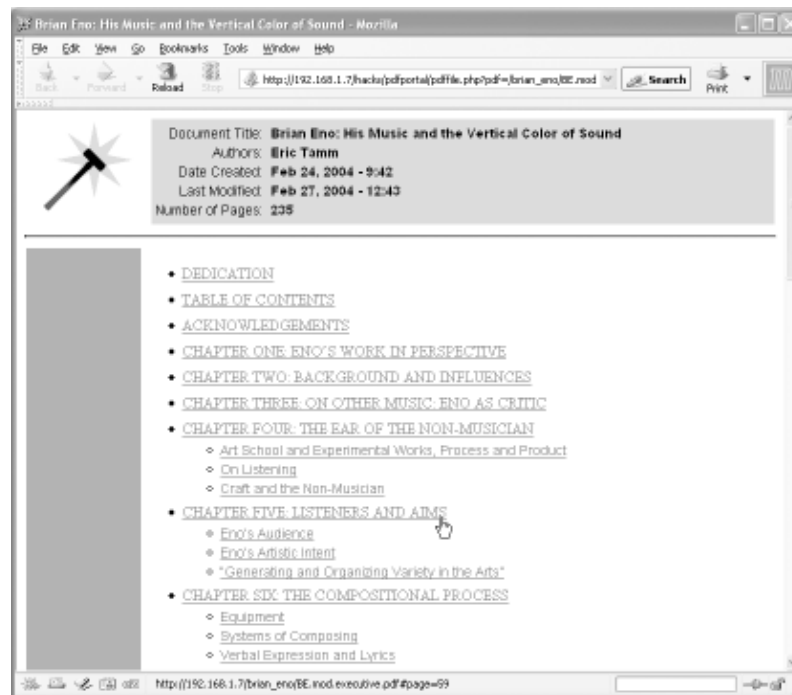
Brian Eno: His Music and the Vertical Color of Sound - Mozilla

File Edit View Go Bookmarks Tools Window Help

Back Forward Reload Stop http://192.168.1.7/hacks/pdfportal/pdffile.php?pdf=/brian_eno/BE.mod Search Print

Document Title: Brian Eno: His Music and the Vertical Color of Sound
Authors: Eric Tamm
Date Created: Feb 24, 2004 - 9:42
Last Modified: Feb 27, 2004 - 12:43
Number of Pages: 235

- DEDICATION
- TABLE OF CONTENTS
- ACKNOWLEDGEMENTS
- CHAPTER ONE: ENO'S WORK IN PERSPECTIVE
- CHAPTER TWO: BACKGROUND AND INFLUENCES
- CHAPTER THREE: ON OTHER MUSIC: ENO AS CRITIC
- CHAPTER FOUR: THE EAR OF THE NON-MUSICIAN
  - Art School and Experimental Works, Process and Product
  - On Listening
  - Craft and the Non-Musician
- CHAPTER FIVE: LISTENERS AND AIMS
  - Eno's Audience
  - Eno's Artistic Intent
  - "Generating and Organizing Variety in the Arts"
- CHAPTER SIX: THE COMPOSITIONAL PROCESS
  - Equipment
  - Systems of Composing
  - Verbal Expression and Lyrics

http://192.168.1.7/brian_eno/BE.mod.executive.pdf#page=59